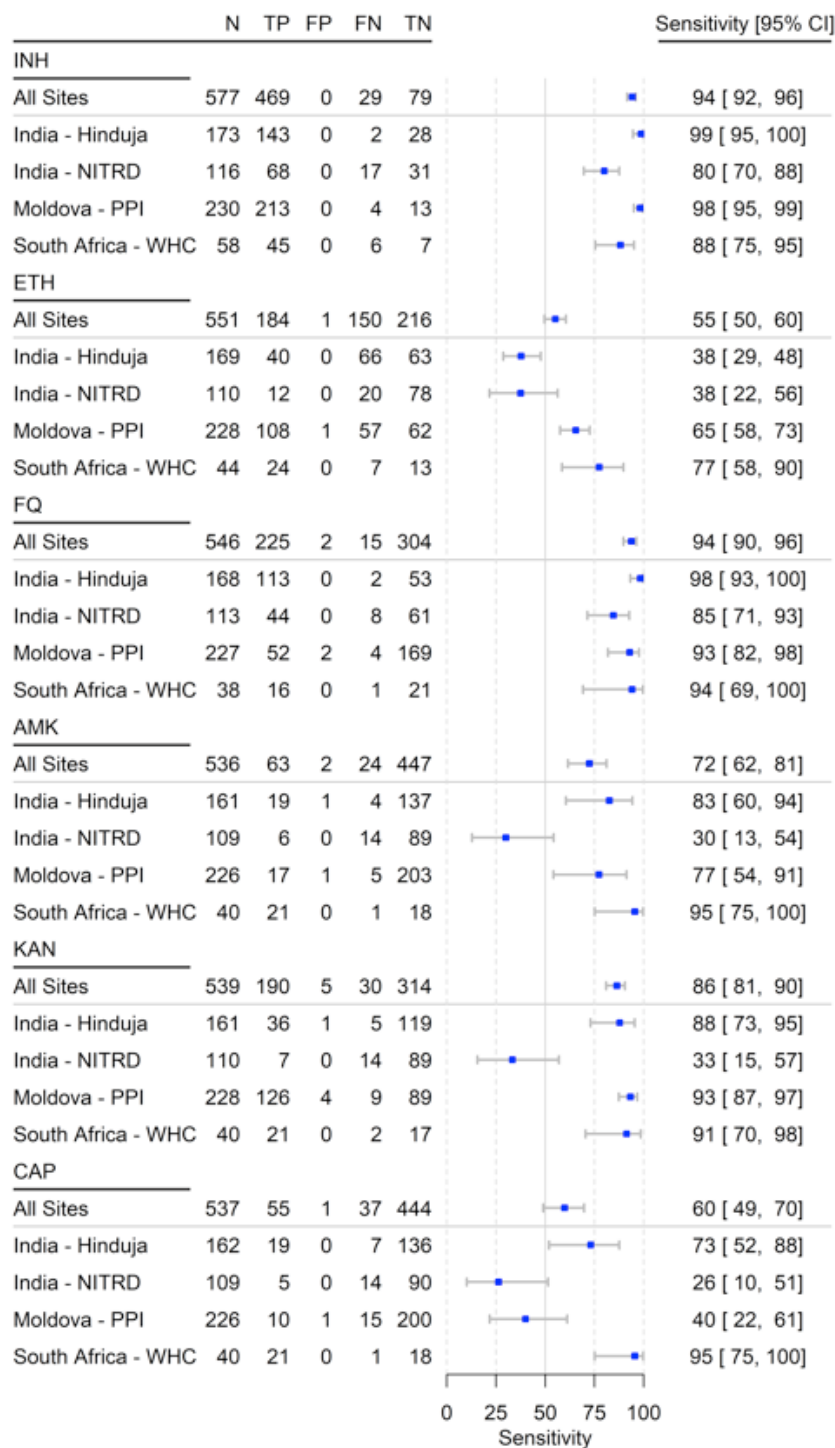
| | N | TP | FP | FN | TN | Sensitivity [95% CI] |
|---|---|---|---|---|---|---|
| INH | | | | | | |
| All Sites | 577 | 469 | 0 | 29 | 79 | 94 [ 92, 96] |
| India - Hinduja | 173 | 143 | 0 | 2 | 28 | 99 [ 95, 100] |
| India - NITRD | 116 | 68 | 0 | 17 | 31 | 80 [ 70, 88] |
| Moldova - PPI | 230 | 213 | 0 | 4 | 13 | 98 [ 95, 99] |
| South Africa - WHC | 58 | 45 | 0 | 6 | 7 | 88 [ 75, 95] |
| ETH | | | | | | |
| All Sites | 551 | 184 | 1 | 150 | 216 | 55 [ 50, 60] |
| India - Hinduja | 169 | 40 | 0 | 66 | 63 | 38 [ 29, 48] |
| India - NITRD | 110 | 12 | 0 | 20 | 78 | 38 [ 22, 56] |
| Moldova - PPI | 228 | 108 | 1 | 57 | 62 | 65 [ 58, 73] |
| South Africa - WHC | 44 | 24 | 0 | 7 | 13 | 77 [ 58, 90] |
| FQ | | | | | | |
| All Sites | 546 | 225 | 2 | 15 | 304 | 94 [ 90, 96] |
| India - Hinduja | 168 | 113 | 0 | 2 | 53 | 98 [ 93, 100] |
| India - NITRD | 113 | 44 | 0 | 8 | 61 | 85 [ 71, 93] |
| Moldova - PPI | 227 | 52 | 2 | 4 | 169 | 93 [ 82, 98] |
| South Africa - WHC | 38 | 16 | 0 | 1 | 21 | 94 [ 69, 100] |
| AMK | | | | | | |
| All Sites | 536 | 63 | 2 | 24 | 447 | 72 [ 62, 81] |
| India - Hinduja | 161 | 19 | 1 | 4 | 137 | 83 [ 60, 94] |
| India - NITRD | 109 | 6 | 0 | 14 | 89 | 30 [ 13, 54] |
| Moldova - PPI | 226 | 17 | 1 | 5 | 203 | 77 [ 54, 91] |
| South Africa - WHC | 40 | 21 | 0 | 1 | 18 | 95 [ 75, 100] |
| KAN | | | | | | |
| All Sites | 539 | 190 | 5 | 30 | 314 | 86 [ 81, 90] |
| India - Hinduja | 161 | 36 | 1 | 5 | 119 | 88 [ 73, 95] |
| India - NITRD | 110 | 7 | 0 | 14 | 89 | 33 [ 15, 57] |
| Moldova - PPI | 228 | 126 | 4 | 9 | 89 | 93 [ 87, 97] |
| South Africa - WHC | 40 | 21 | 0 | 2 | 17 | 91 [ 70, 98] |
| CAP | | | | | | |
| All Sites | 537 | 55 | 1 | 37 | 444 | 60 [ 49, 70] |
| India - Hinduja | 162 | 19 | 0 | 7 | 136 | 73 [ 52, 88] |
| India - NITRD | 109 | 5 | 0 | 14 | 90 | 26 [ 10, 51] |
| Moldova - PPI | 226 | 10 | 1 | 15 | 200 | 40 [ 22, 61] |
| South Africa - WHC | 40 | 21 | 0 | 1 | 18 | 95 [ 75, 100] |

0 25 50 75 100
Sensitivity